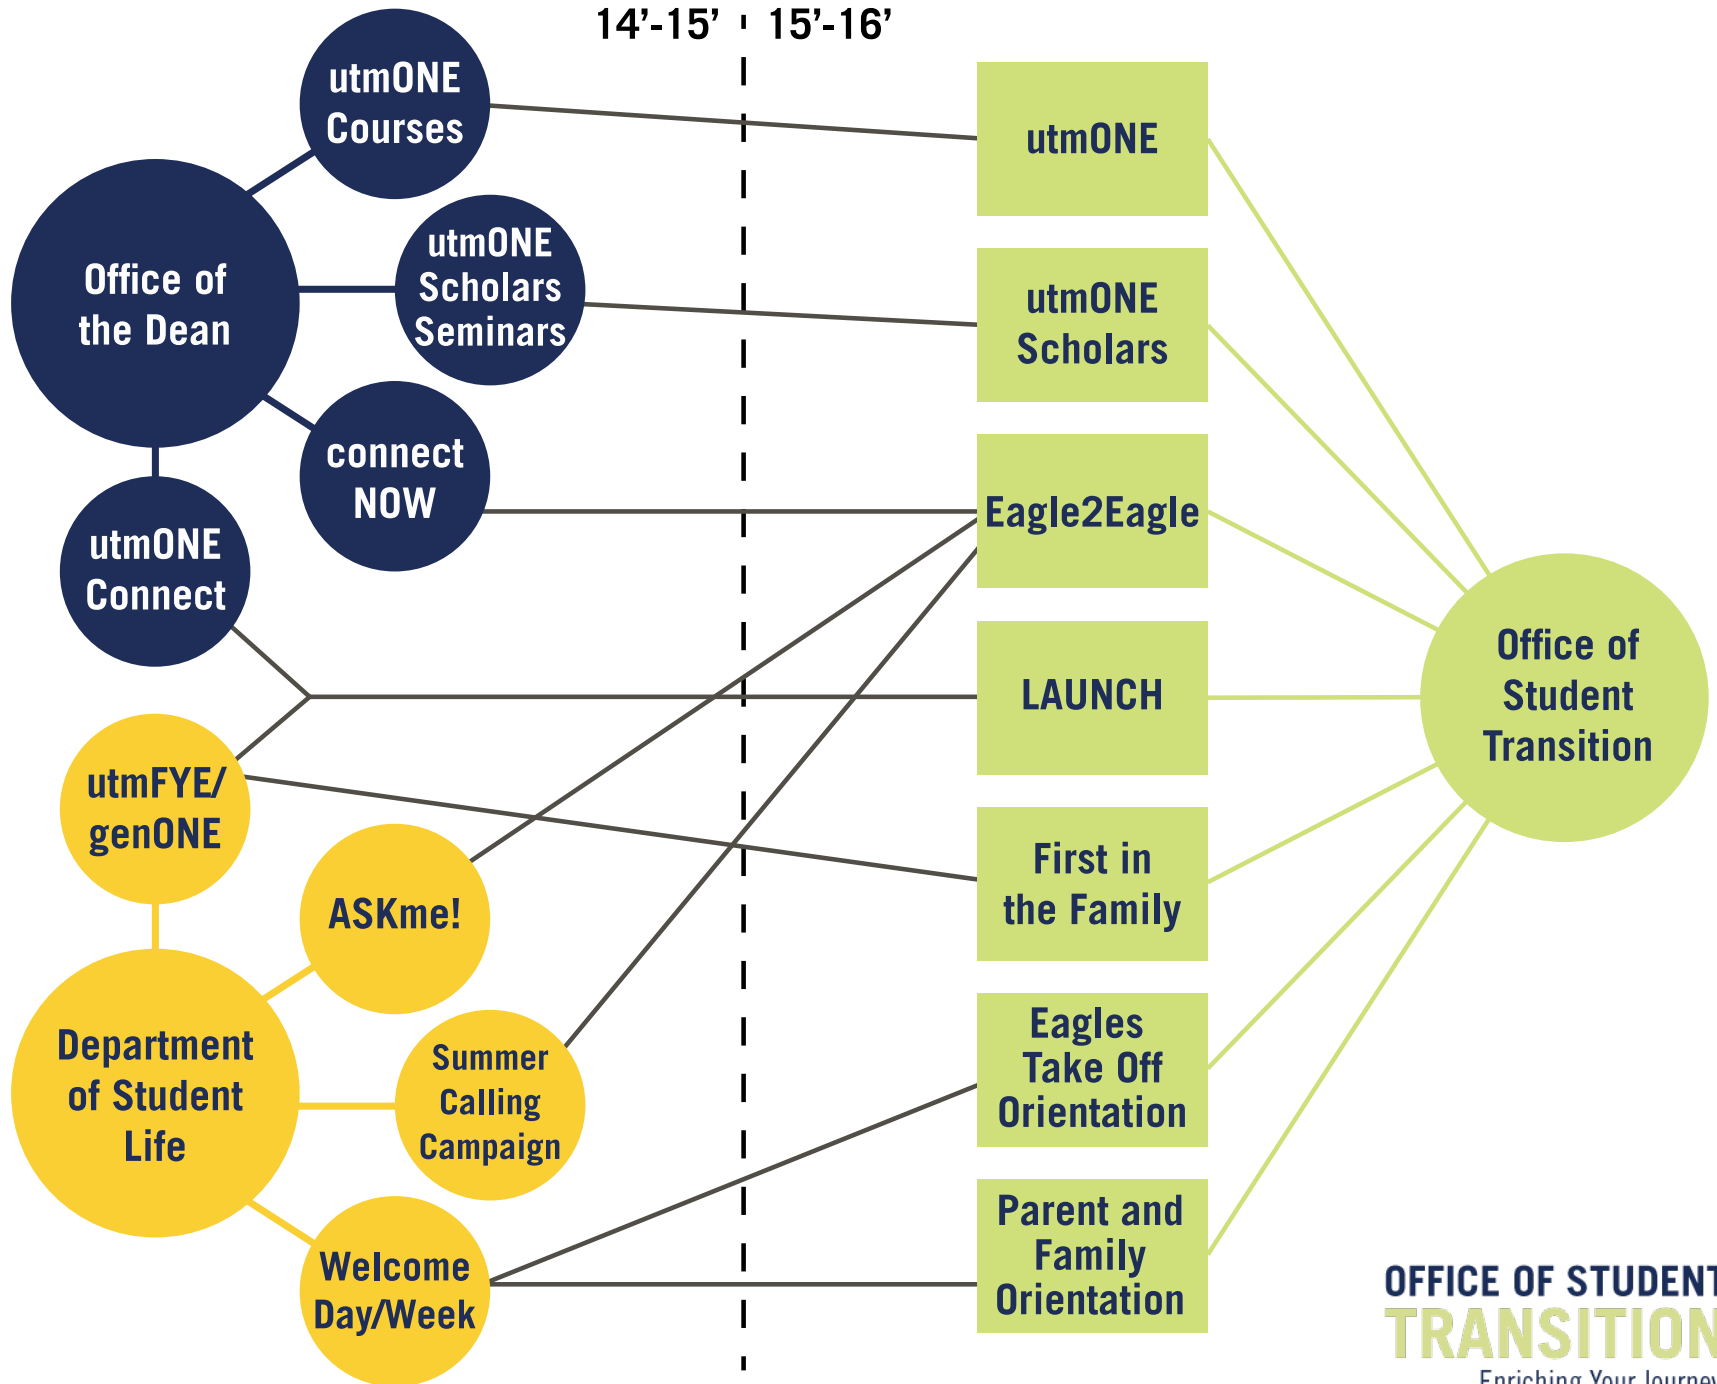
14'-15'
15'-16'

utmONE Courses

Office of the Dean

utmONE Scholars Seminars

connect NOW

utmONE Connect

utmFYE/ genONE

ASKme!

Department of Student Life

Summer Calling Campaign

Welcome Day/Week

utmONE

utmONE Scholars

Eagle2Eagle

LAUNCH

First in the Family

Eagles Take Off Orientation

Parent and Family Orientation

Office of Student Transition

OFFICE OF STUDENT
TRANSITION
Enriching Your Journey